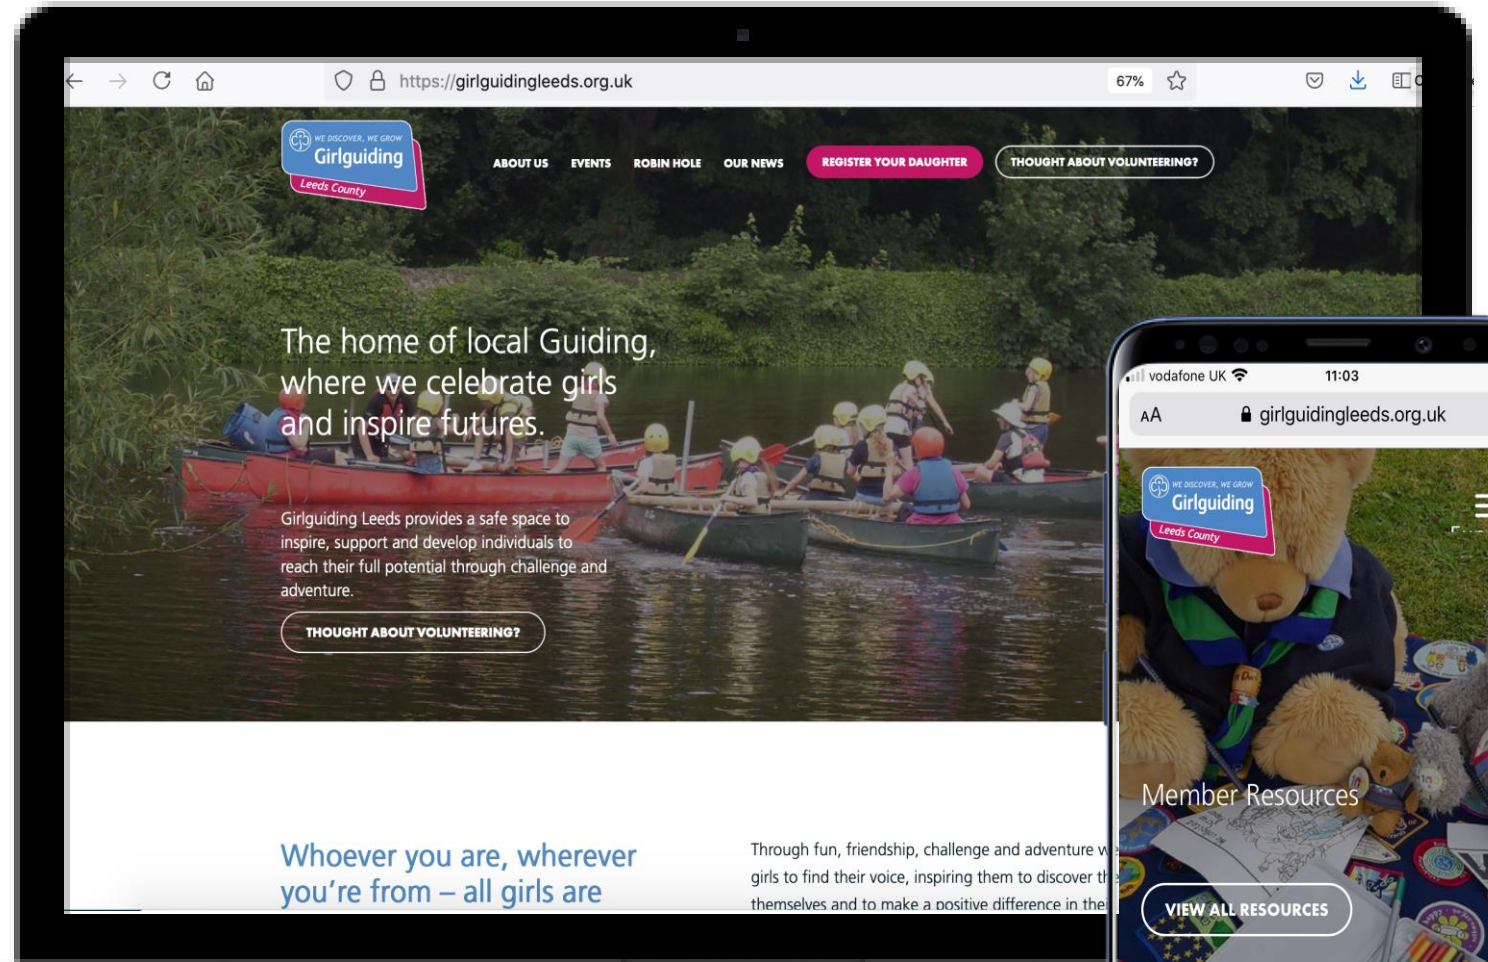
https://girlguidingleeds.org.uk

67%

WE DISCOVER, WE GROW
Girlguiding
Leeds County

ABOUT US
EVENTS
ROBIN HOLE
OUR NEWS
REGISTER YOUR DAUGHTER
THOUGHT ABOUT VOLUNTEERING?

The home of local Guiding, where we celebrate girls and inspire futures.

Girlguiding Leeds provides a safe space to inspire, support and develop individuals to reach their full potential through challenge and adventure.

THOUGHT ABOUT VOLUNTEERING?

Whoever you are, wherever you're from – all girls are

Through fun, friendship, challenge and adventure w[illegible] girls to find their voice, inspiring them to discover th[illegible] themselves and to make a positive difference in the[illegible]

vodafone UK
11:03
AA
girlguidingleeds.org.uk

WE DISCOVER, WE GROW
Girlguiding
Leeds County

Member Resources

VIEW ALL RESOURCES